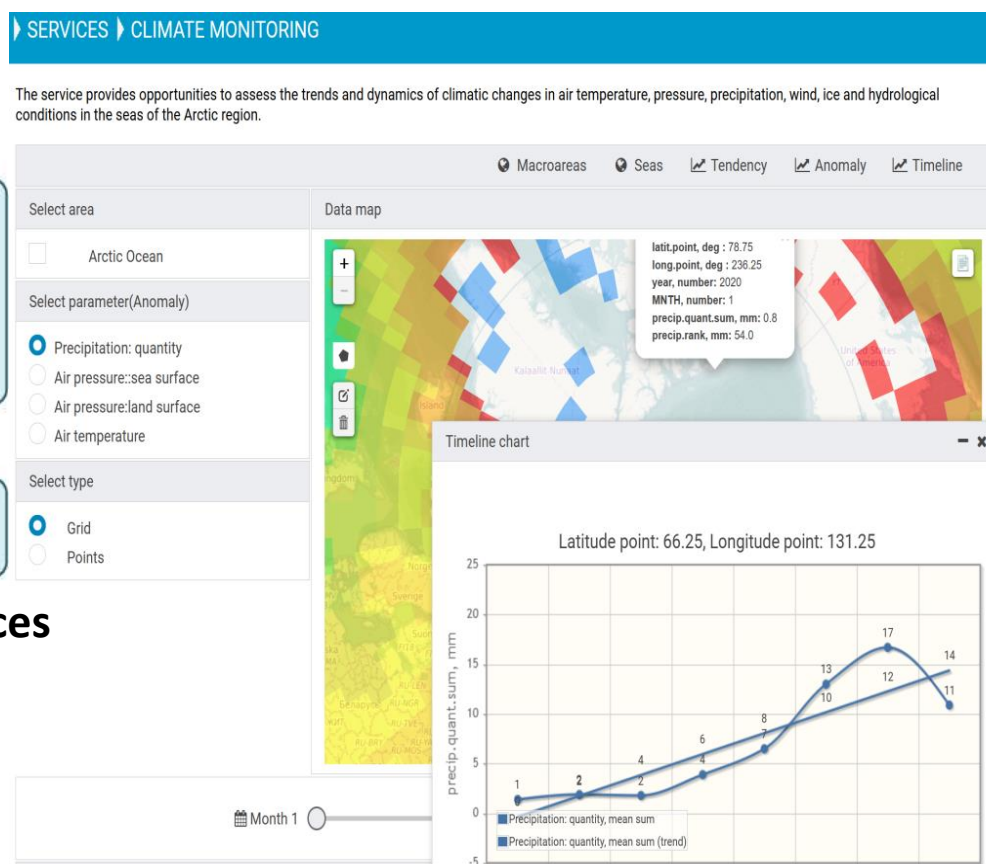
SERVICES CLIMATE MONITORING

The service provides opportunities to assess the trends and dynamics of climatic changes in air temperature, pressure, precipitation, wind, ice and hydrological conditions in the seas of the Arctic region.

Macroareas Seas Tendency Anomaly Timeline

Select area

Arctic Ocean

Select parameter(Anomaly)

Precipitation: quantity
Air pressure::sea surface
Air pressure:land surface
Air temperature

Select type

Grid
Points

ces

Data map

latit.point, deg : 78.75
long.point, deg : 236.25
year, number: 2020
MNTH, number: 1
precip.quant.sum, mm: 0.8
precip.rank, mm: 54.0

Kalaallit Nunaat

United States of America

Timeline chart

Latitude point: 66.25, Longitude point: 131.25

25
20
15
10
5
0
-5

precip.quant.sum, mm

1 2 2 4 4 6 7 8 10 13 12 17 14 11

Precipitation: quantity, mean sum
Precipitation: quantity, mean sum (trend)

Month 1